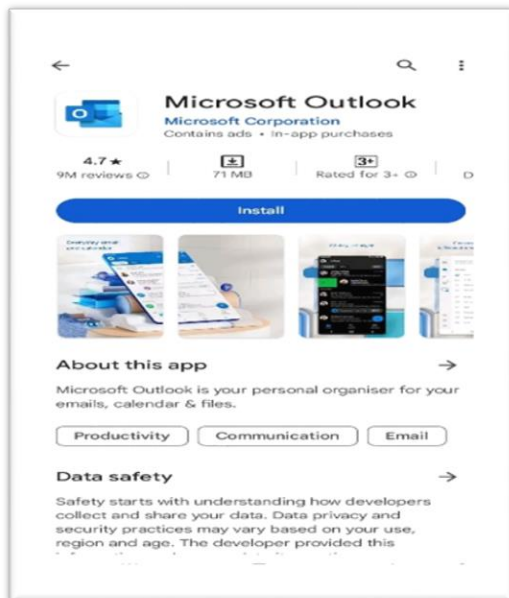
Microsoft Outlook
Microsoft Corporation
Contains ads • In-app purchases

4.7 ★
9M reviews ⓘ

71 MB

3+
Rated for 3+ ⓘ

D

Install

About this app

Microsoft Outlook is your personal organiser for your emails, calendar & files.

Productivity

Communication

Email

Data safety

Safety starts with understanding how developers collect and share your data. Data privacy and security practices may vary based on your use, region and age. The developer provided this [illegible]